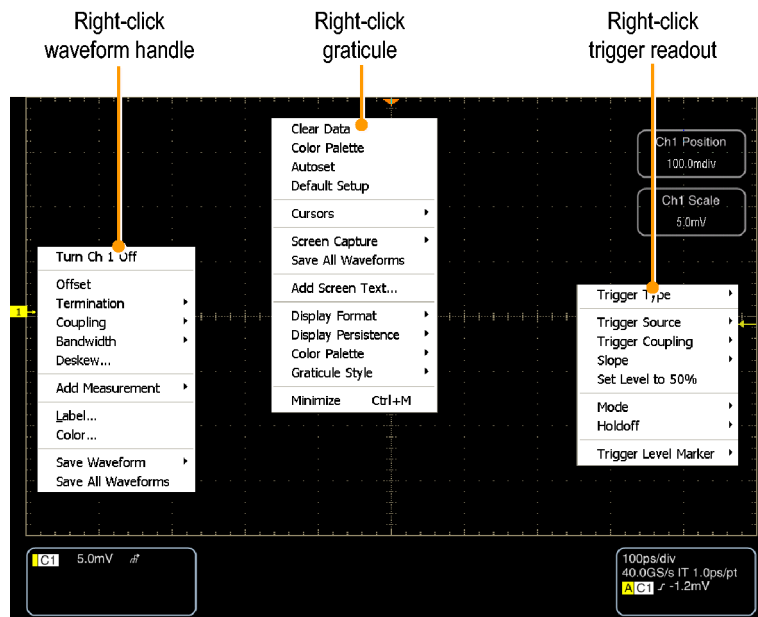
Right-click waveform handle

Right-click graticule

Right-click trigger readout

Clear Data
Color Palette
Autoset
Default Setup

Cursors

Screen Capture
Save All Waveforms

Add Screen Text...

Display Format
Display Persistence
Color Palette
Graticule Style

Minimize Ctrl+M

Ch1 Position
100.0mdiv

Ch1 Scale
5.0mV

Turn Ch 1 Off

Offset
Termination
Coupling
Bandwidth
Deskew...

Add Measurement

Label...
Color...

Save Waveform
Save All Waveforms

1

Trigger Type

Trigger Source
Trigger Coupling
Slope
Set Level to 50%

Mode
Holdoff

Trigger Level Marker

C1 5.0mV

100ps/div
40.0GS/s IT 1.0ps/pt
A C1 ƒ -1.2mV